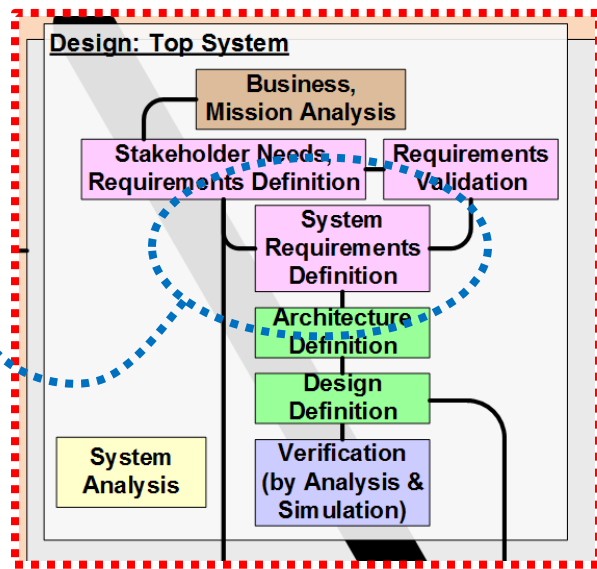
Design: Top System

Business, Mission Analysis

Stakeholder Needs, Requirements Definition

Requirements Validation

System Requirements Definition

Architecture Definition

Design Definition

Verification (by Analysis & Simulation)

System Analysis